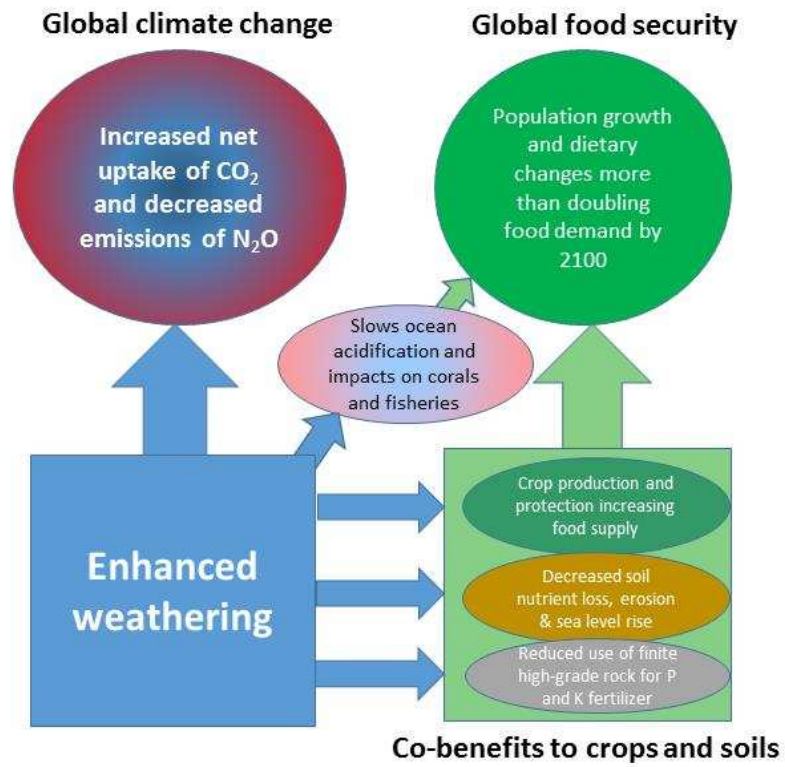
Global climate change

Global food security

Increased net uptake of $CO_2$ and decreased emissions of $N_2O$

Population growth and dietary changes more than doubling food demand by 2100

Slows ocean acidification and impacts on corals and fisheries

Enhanced weathering

Crop production and protection increasing food supply

Decreased soil nutrient loss, erosion & sea level rise

Reduced use of finite high-grade rock for P and K fertilizer

Co-benefits to crops and soils